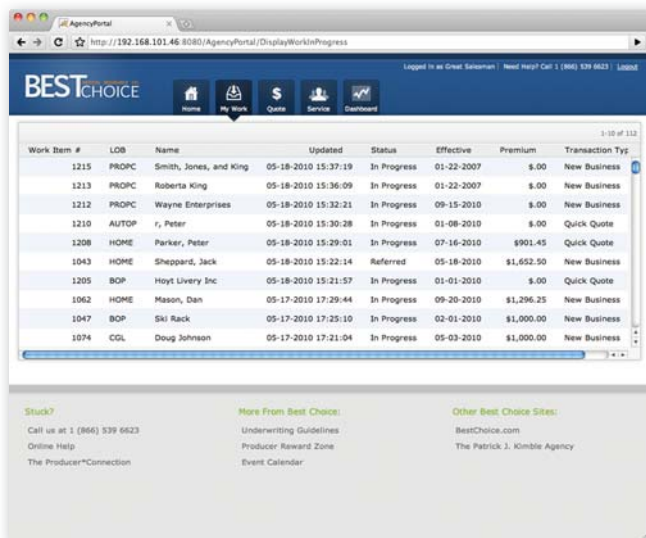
AgencyPortal

http://192.168.101.46:8080/AgencyPortal/DisplayWorkInProgress

BEST CHOICE

Logged In as Great Salesman | Need Help? Call 1 (866) 539 6623 | Logout

Home My Work Quote Service Dashboard

1-10 of 112

| Work Item # | LOB | Name | Updated | Status | Effective | Premium | Transaction Typ |
|---|---|---|---|---|---|---|---|
| 1215 | PROPC | Smith, Jones, and King | 05-18-2010 15:37:19 | In Progress | 01-22-2007 | \$.00 | New Business |
| 1213 | PROPC | Roberta King | 05-18-2010 15:36:09 | In Progress | 01-22-2007 | \$.00 | New Business |
| 1212 | PROPC | Wayne Enterprises | 05-18-2010 15:32:21 | In Progress | 09-15-2010 | \$.00 | New Business |
| 1210 | AUTOP | r, Peter | 05-18-2010 15:30:28 | In Progress | 01-08-2010 | \$.00 | Quick Quote |
| 1208 | HOME | Parker, Peter | 05-18-2010 15:29:01 | In Progress | 07-16-2010 | \$901.45 | Quick Quote |
| 1043 | HOME | Sheppard, Jack | 05-18-2010 15:22:14 | Referred | 05-18-2010 | \$1,652.50 | New Business |
| 1205 | BOP | Hoyt Livery Inc | 05-18-2010 15:21:57 | In Progress | 01-01-2010 | \$.00 | Quick Quote |
| 1062 | HOME | Mason, Dan | 05-17-2010 17:29:44 | In Progress | 09-20-2010 | \$1,296.25 | New Business |
| 1047 | BOP | Ski Rack | 05-17-2010 17:25:10 | In Progress | 02-01-2010 | \$1,000.00 | New Business |
| 1074 | CGL | Doug Johnson | 05-17-2010 17:21:04 | In Progress | 05-03-2010 | \$1,000.00 | New Business |

Stuck?
Call us at 1 (866) 539 6623
Online Help
The Producer*Connection

More From Best Choice:
Underwriting Guidelines
Producer Reward Zone
Event Calendar

Other Best Choice Sites:
BestChoice.com
The Patrick J. Kimble Agency